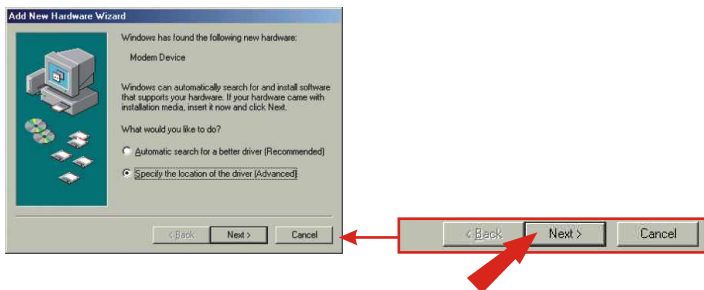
Add New Hardware Wizard

Windows has found the following new hardware:

Modem Device

Windows can automatically search for and install software that supports your hardware. If your hardware came with installation media, insert it now and click Next.

What would you like to do?

Automatic search for a better driver (Recommended)

Specify the location of the driver (Advanced)

< Back
Next >
Cancel

< Back
Next >
Cancel